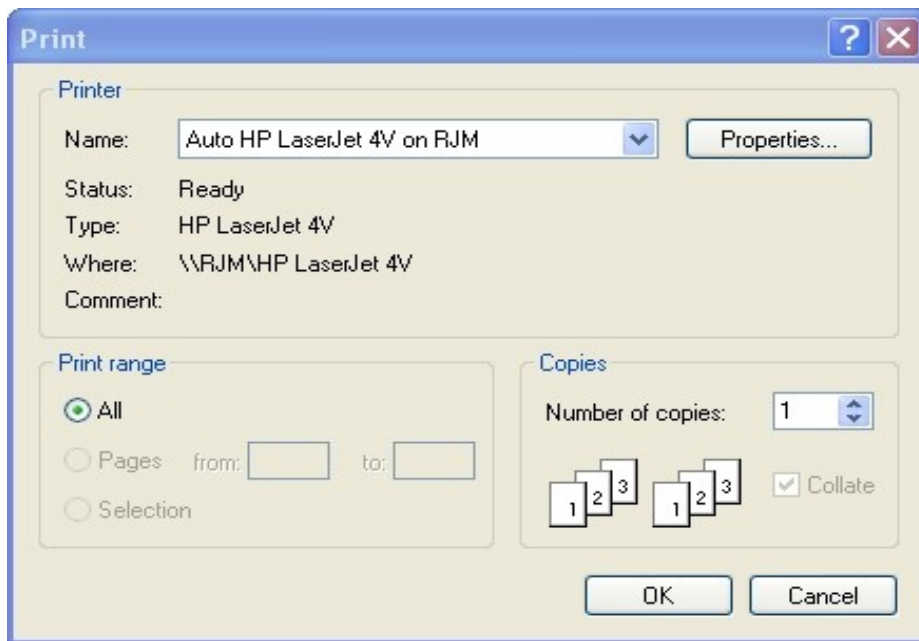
Print

?

Printer

Name: Auto HP LaserJet 4V on RJM

Properties...

Status: Ready

Type: HP LaserJet 4V

Where: \\RJM\HP LaserJet 4V

Comment:

Print range

All

Pages from: to:

Selection

Copies

Number of copies: 1

1 2 3 1 2 3

Collate

OK

Cancel